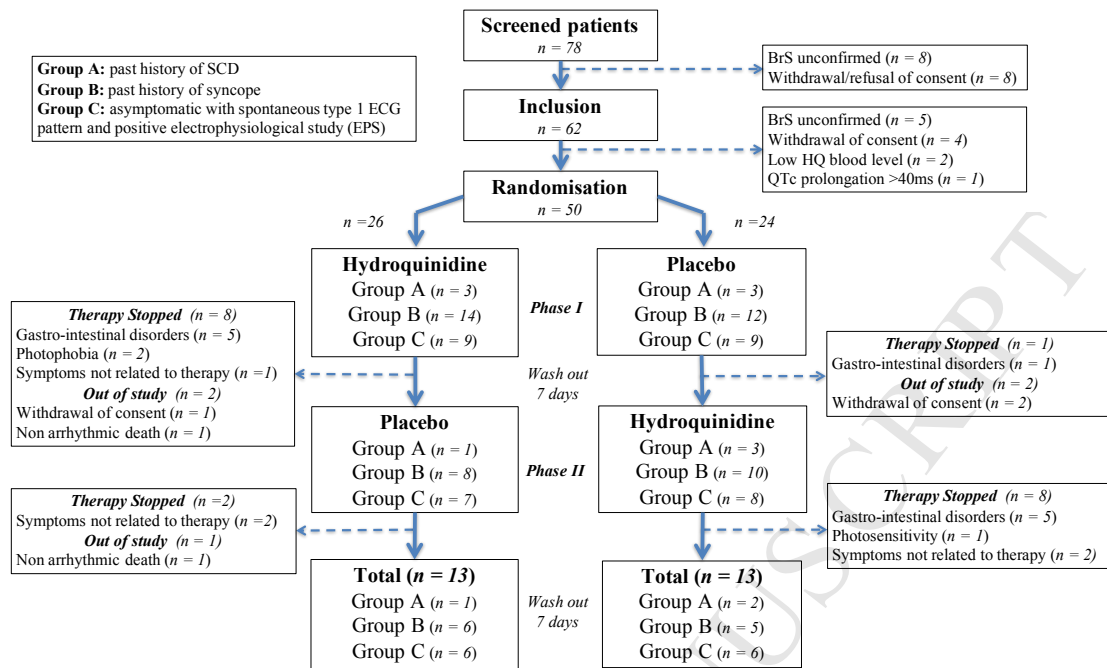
Screened patients
$n = 78$

Group A: past history of SCD
Group B: past history of syncope
Group C: asymptomatic with spontaneous type 1 ECG pattern and positive electrophysiological study (EPS)

BrS unconfirmed ($n = 8$)
Withdrawal/refusal of consent ($n = 8$)

Inclusion
$n = 62$

BrS unconfirmed ($n = 5$)
Withdrawal of consent ($n = 4$)
Low HQ blood level ($n = 2$)
QTc prolongation >40ms ($n = 1$)

Randomisation
$n = 50$

$n =26$

$n =24$

Hydroquinidine
Group A ($n = 3$)
Group B ($n = 14$)
Group C ($n = 9$)

Phase I

Placebo
Group A ($n = 3$)
Group B ($n = 12$)
Group C ($n = 9$)

Therapy Stopped ($n = 8$)
Gastro-intestinal disorders ($n = 5$)
Photophobia ($n = 2$)
Symptoms not related to therapy ($n =1$)
Out of study ($n = 2$)
Withdrawal of consent ($n = 1$)
Non arrhythmic death ($n = 1$)

Wash out 7 days

Therapy Stopped ($n = 1$)
Gastro-intestinal disorders ($n = 1$)
Out of study ($n = 2$)
Withdrawal of consent ($n = 2$)

Placebo
Group A ($n = 1$)
Group B ($n = 8$)
Group C ($n = 7$)

Phase II

Hydroquinidine
Group A ($n = 3$)
Group B ($n = 10$)
Group C ($n = 8$)

Therapy Stopped ($n =2$)
Symptoms not related to therapy ($n =2$)
Out of study ($n = 1$)
Non arrhythmic death ($n = 1$)

Therapy Stopped ($n = 8$)
Gastro-intestinal disorders ($n = 5$)
Photosensitivity ($n = 1$)
Symptoms not related to therapy ($n = 2$)

Total ($n = 13$)
Group A ($n = 1$)
Group B ($n = 6$)
Group C ($n = 6$)

Wash out 7 days

Total ($n = 13$)
Group A ($n = 2$)
Group B ($n = 5$)
Group C ($n = 6$)

ACCEPTED MANUSCRIPT